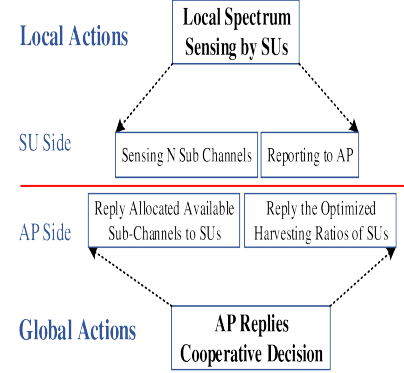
Local Actions

Local Spectrum Sensing by SUs

SU Side

Sensing N Sub Channels

Reporting to AP

AP Side

Reply Allocated Available Sub-Channels to SUs

Reply the Optimized Harvesting Ratios of SUs

Global Actions

AP Replies Cooperative Decision